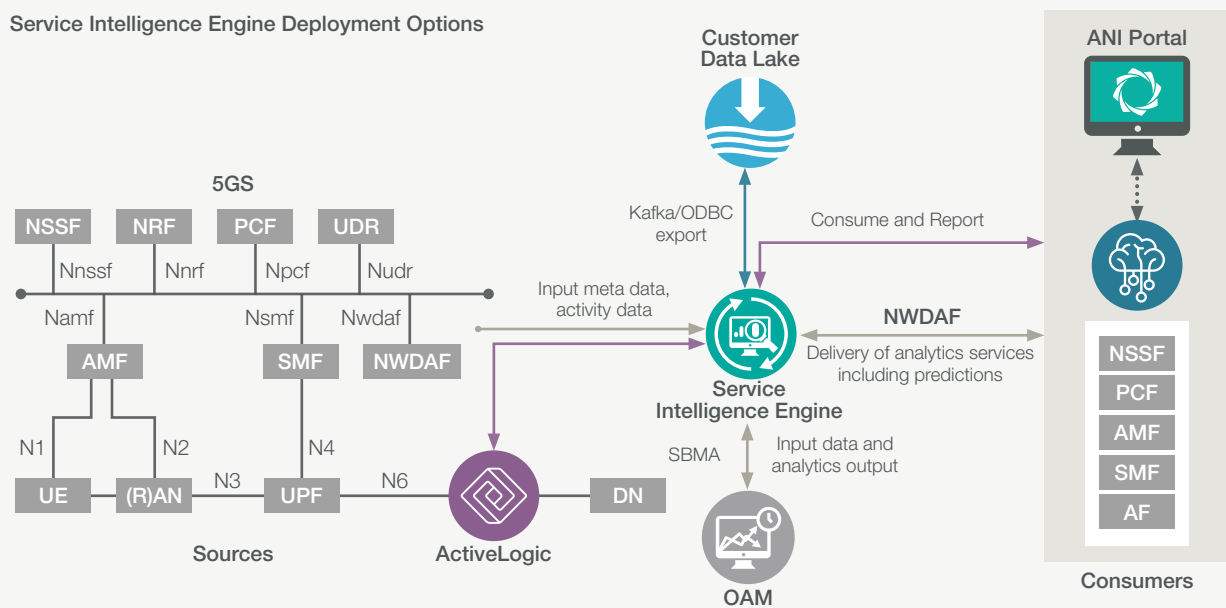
Service Intelligence Engine Deployment Options

Customer Data Lake

ANI Portal

5GS

NSSF
NRF
PCF
UDR

Nnssf
Nnrf
Npcf
Nudr

Namf
Nsmf
Nwdaf

AMF
SMF
NWDAF

N1
N2
N4

UE
(R)AN
N3
UPF
N6
DN

Sources

ActiveLogic

Kafka/ODBC export

Consume and Report

Input meta data, activity data

NWDAF

Delivery of analytics services including predictions

Service Intelligence Engine

SBMA

Input data and analytics output

OAM

NSSF
PCF
AMF
SMF
AF

Consumers